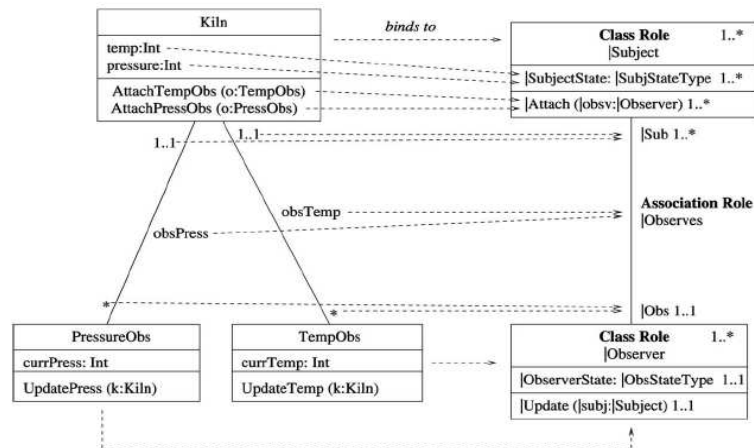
Kiln

temp:Int
pressure:Int

AttachTempObs (o:TempObs)
AttachPressObs (o:PressObs)

binds to

Class Role 1..*
|Subject

|SubjectState: |SubjStateType 1..*

|Attach (|obsv:|Observer) 1..*

1..1

1..1

|Sub 1..*

obsTemp

obsPress

Association Role
|Observes

*

*

|Obs 1..1

PressureObs

currPress: Int

UpdatePress (k:Kiln)

TempObs

currTemp: Int

UpdateTemp (k:Kiln)

Class Role 1..*
|Observer

|ObserverState: |ObsStateType 1..1

|Update (|subj:|Subject) 1..1